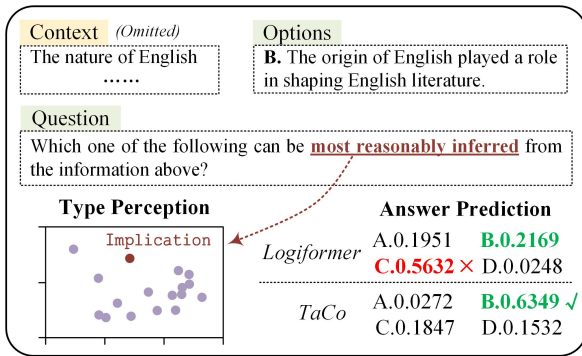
Context (Omitted)

The nature of English

......

Options

B. The origin of English played a role in shaping English literature.

Question

Which one of the following can be most reasonably inferred from the information above?

Type Perception

Implication

Answer Prediction

| | | |
|---|---|---|
| Logiformer | A.0.1951 | B.0.2169 |
| | C.0.5632 × | D.0.0248 |
| TaCo | A.0.0272 | B.0.6349 √ |
| | C.0.1847 | D.0.1532 |